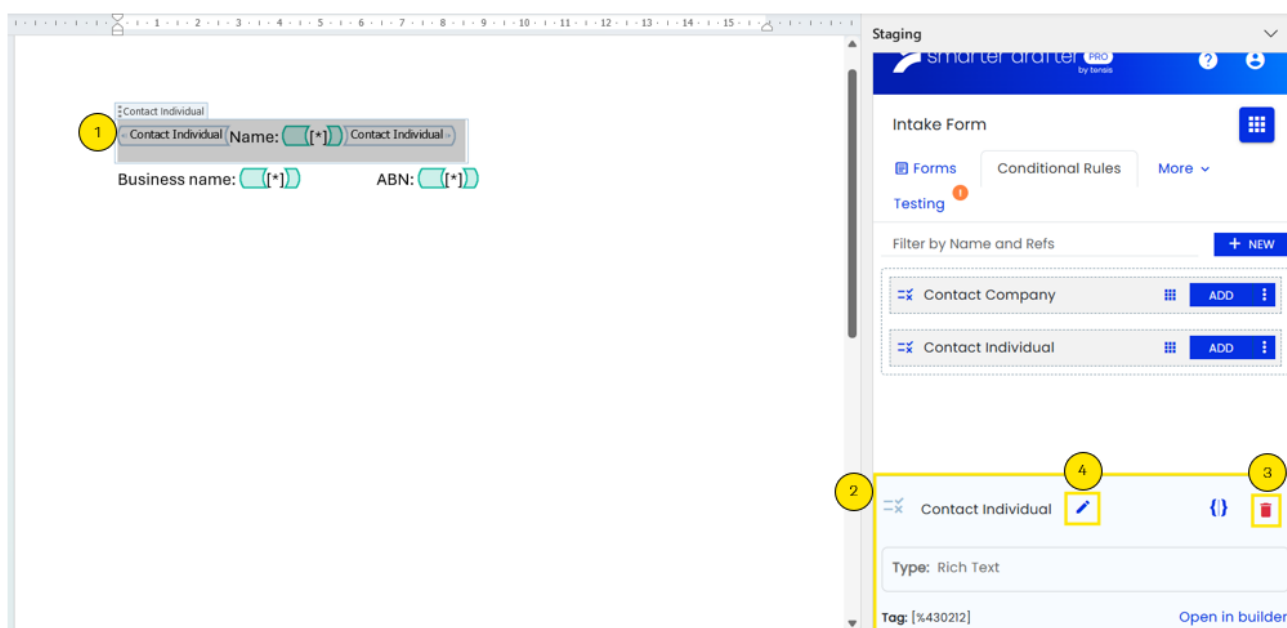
1 · 2 · 3 · 4 · 5 · 6 · 7 · 8 · 9 · 10 · 11 · 12 · 13 · 14 · 15

Contact Individual

1 Contact Individual Name: [*] Contact Individual

Business name: [*] ABN: [*]

Staging

smarter drafter PRO by tensis

Intake Form

Forms Conditional Rules More

Testing

Filter by Name and Refs

+ NEW

Contact Company ADD

Contact Individual ADD

2

4

3

Contact Individual

Type: Rich Text

Tag: [%430212]

Open in builder